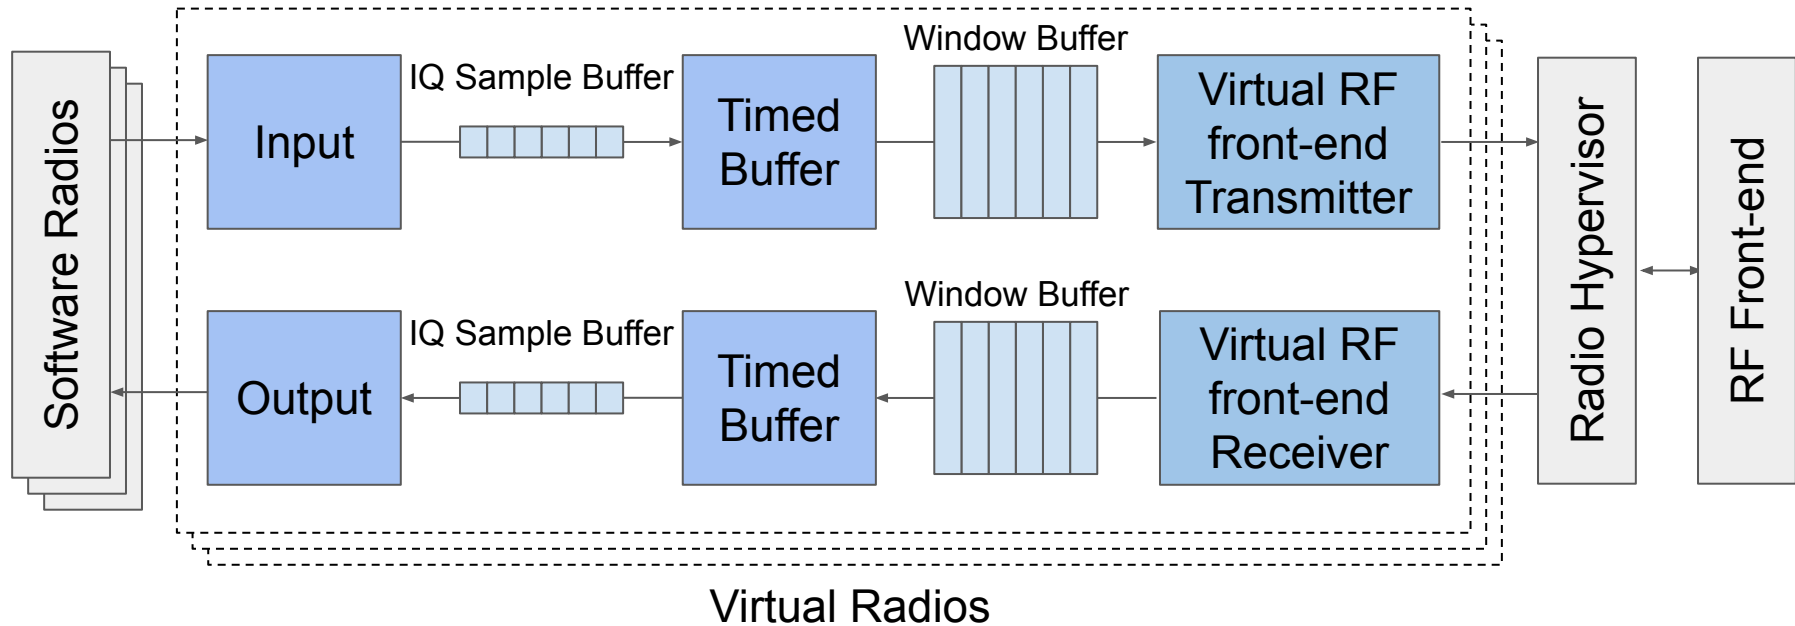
Software Radios

Input

IQ Sample Buffer

Timed Buffer

Window Buffer

Virtual RF front-end Transmitter

Output

IQ Sample Buffer

Timed Buffer

Window Buffer

Virtual RF front-end Receiver

Radio Hypervisor

RF Front-end

Virtual Radios